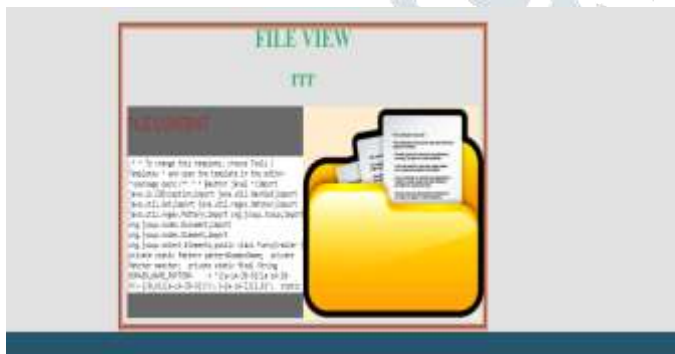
FILE VIEW

TTT

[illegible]

/* * To change this template, choose Tools | Templates * and open the template in the editor. */ package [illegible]; /* * @author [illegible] */ import java.io.IOException; import java.util.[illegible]; import java.util.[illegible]; import java.util.regex.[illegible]; import java.util.regex.Pattern; import org.jsoup.Jsoup; import org.jsoup.nodes.Document; import org.jsoup.nodes.Element; import org.jsoup.select.Elements; public class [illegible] { private static Pattern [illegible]; private Matcher matcher; private static final String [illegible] = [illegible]